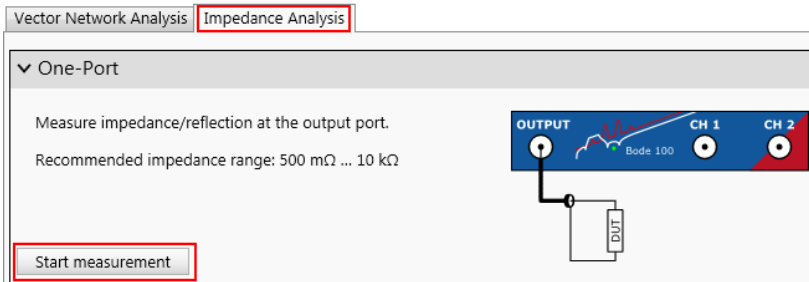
Vector Network Analysis | Impedance Analysis

One-Port

Measure impedance/reflection at the output port.

Recommended impedance range: 500 mΩ ... 10 kΩ

OUTPUT
CH 1
CH 2
Bode 100
DUT

Start measurement